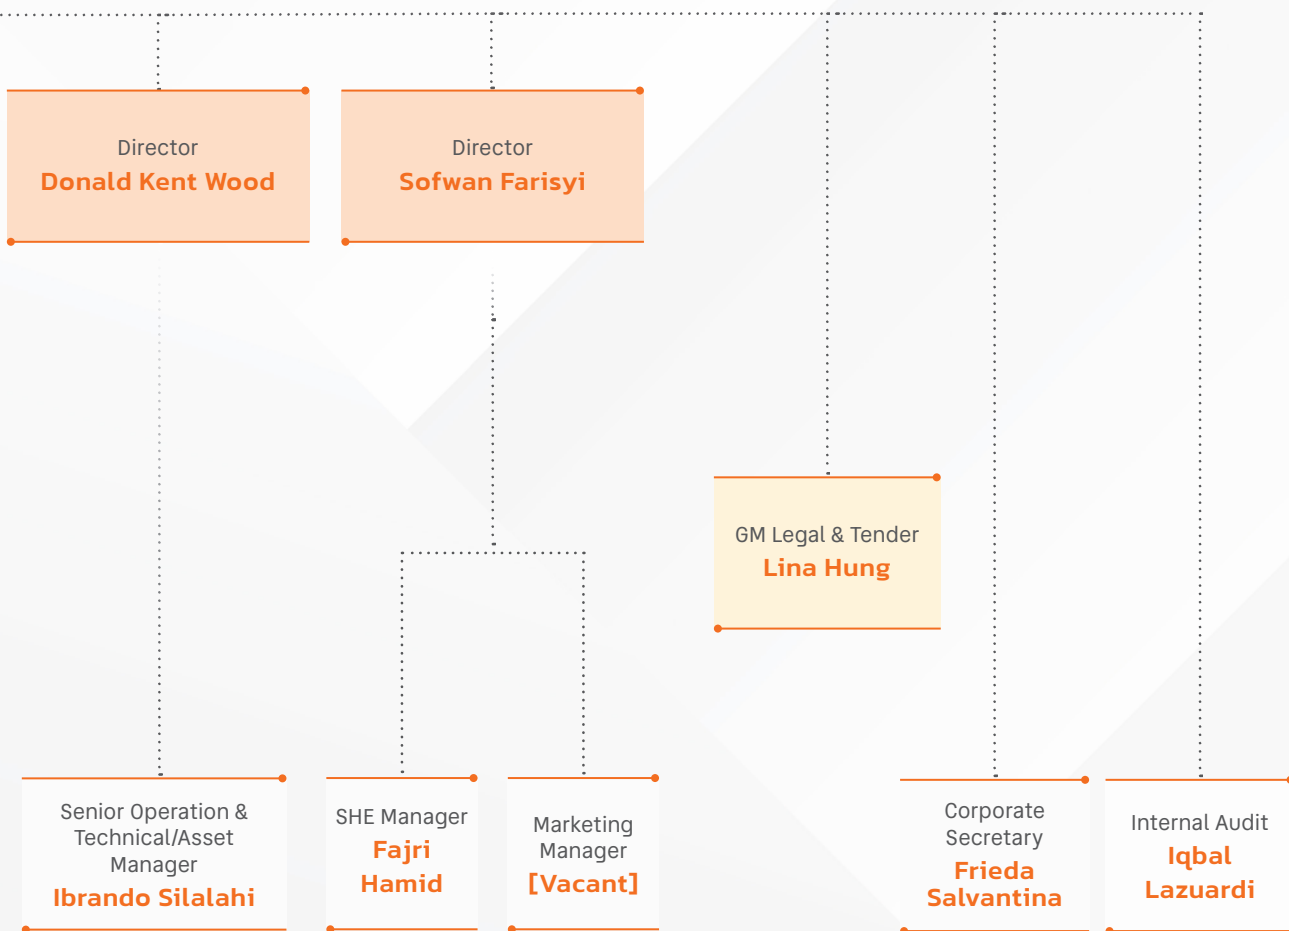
Director
Donald Kent Wood

Director
Sofwan Farisyi

GM Legal & Tender
Lina Hung

Senior Operation & Technical/Asset Manager
Ibrando Silalahi

SHE Manager
Fajri Hamid

Marketing Manager
[Vacant]

Corporate Secretary
Frieda Salvantina

Internal Audit
Iqbal Lazuardi